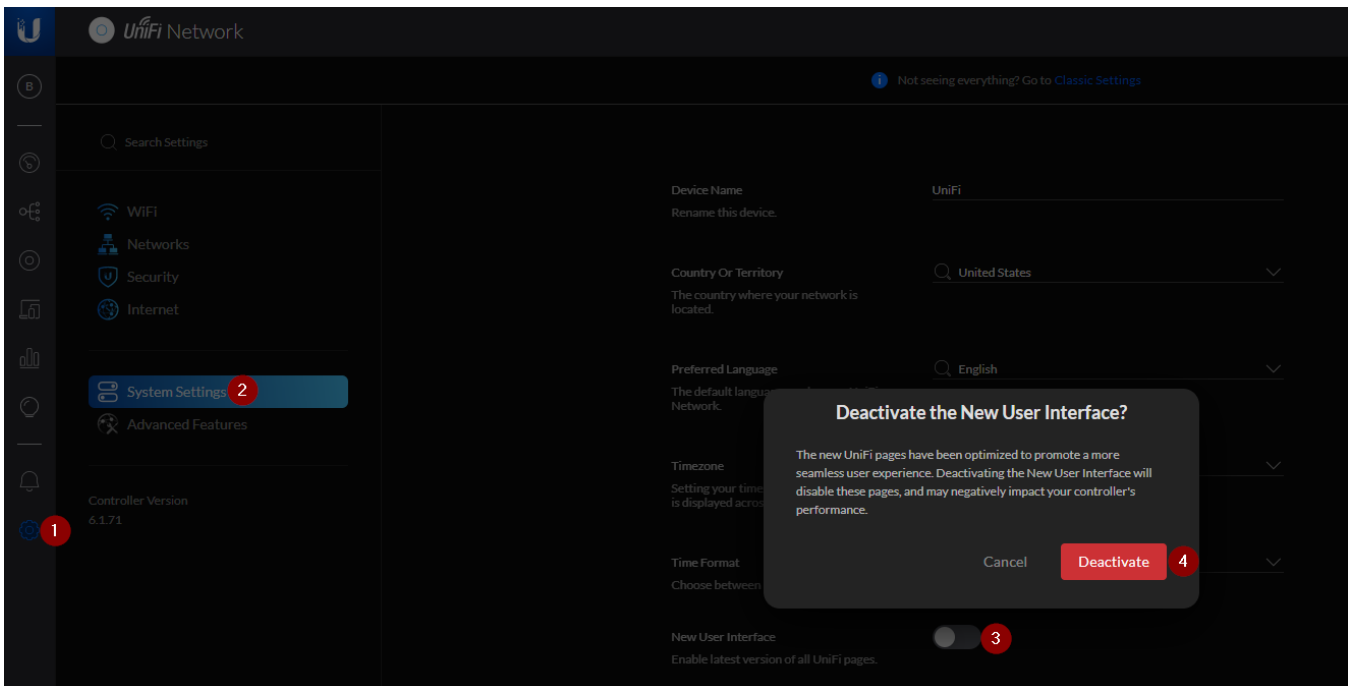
U

UniFi Network

B

Not seeing everything? Go to Classic Settings

Search Settings

WiFi
Networks
Security
Internet

System Settings 2
Advanced Features

Controller Version
6.1.71

1

Device Name
Rename this device.

UniFi

Country Or Territory
The country where your network is located.

United States

Preferred Language
The default langua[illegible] Network.

English

Timezone
Setting your time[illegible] is displayed acro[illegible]

Time Format
Choose between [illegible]

New User Interface
Enable latest version of all UniFi pages.

3

Deactivate the New User Interface?

The new UniFi pages have been optimized to promote a more seamless user experience. Deactivating the New User Interface will disable these pages, and may negatively impact your controller's performance.

Cancel

Deactivate 4